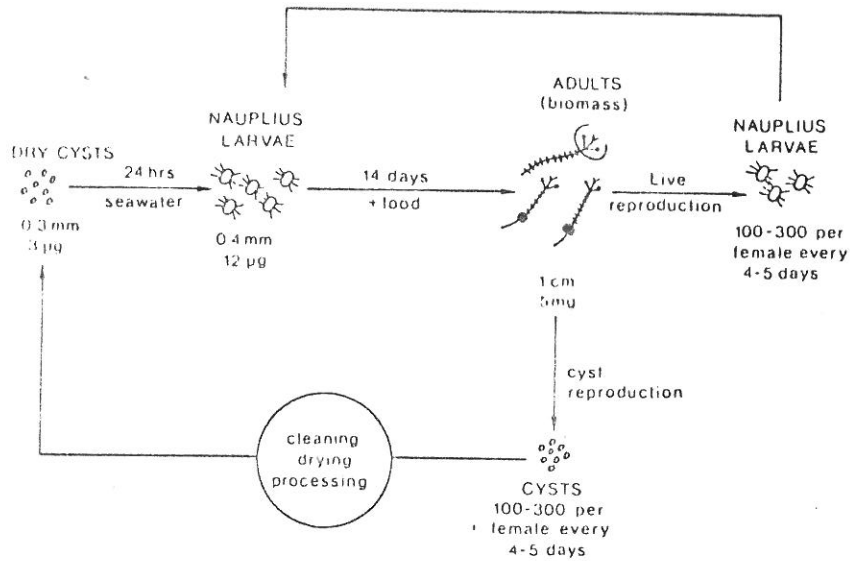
DRY CYSTS

24 hrs

seawater

0.3 mm
3 µg

NAUPLIUS LARVAE

0.4 mm
12 µg

14 days

+ food

ADULTS (biomass)

1 cm
5 mg

Live reproduction

NAUPLIUS LARVAE

100-300 per female every 4-5 days

cyst reproduction

cleaning drying processing

CYSTS
100-300 per female every 4-5 days